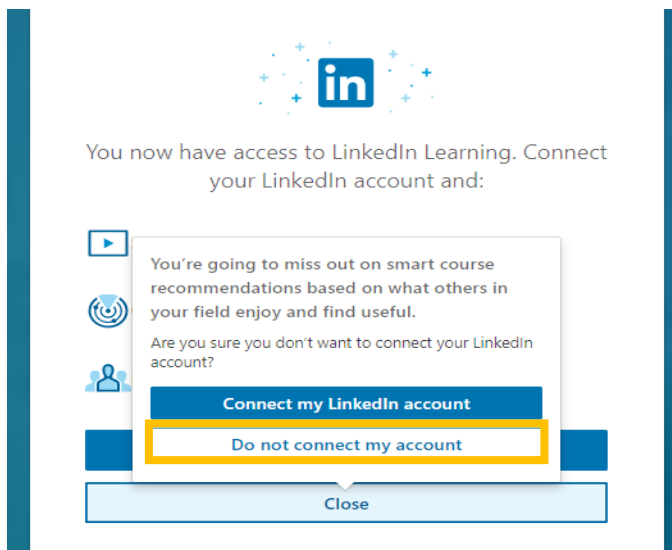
in

You now have access to LinkedIn Learning. Connect your LinkedIn account and:

You're going to miss out on smart course recommendations based on what others in your field enjoy and find useful.

Are you sure you don't want to connect your LinkedIn account?

Connect my LinkedIn account

Do not connect my account

Close